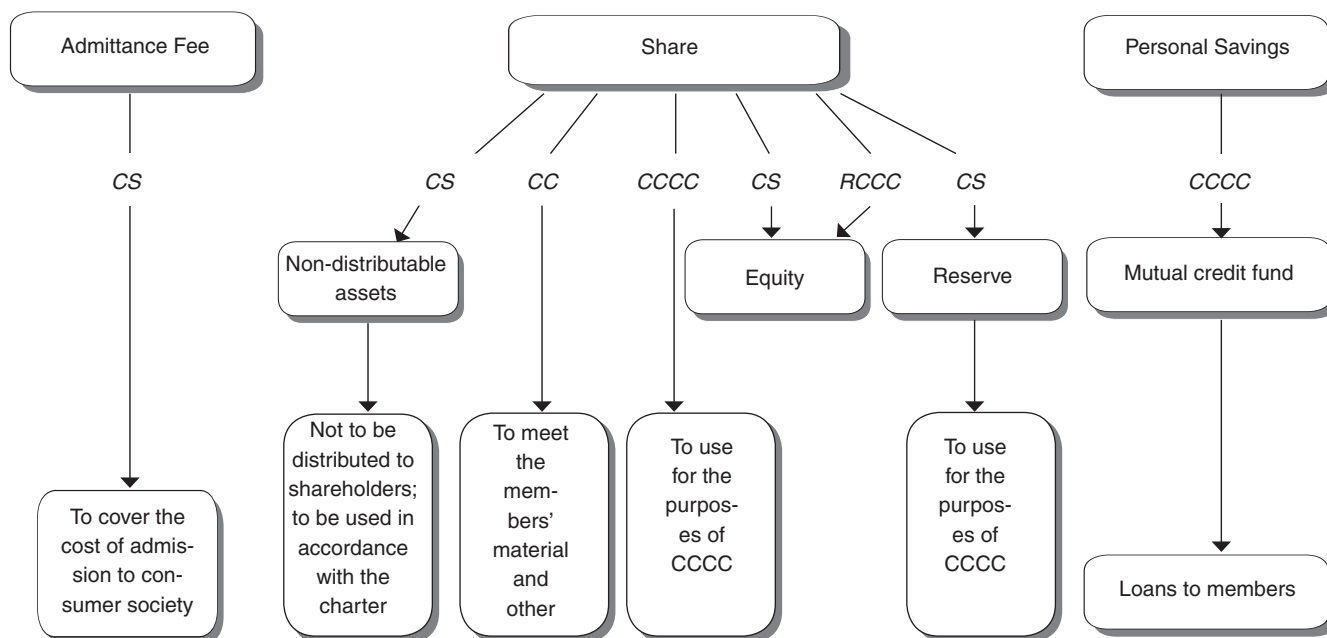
Admittance Fee

Share

Personal Savings

*CS*

*CS* *CC* *CCCC* *CS* *RCCC* *CS*

*CCCC*

Non-distributable assets

Equity

Reserve

Mutual credit fund

Not to be distributed to shareholders; to be used in accordance with the charter

To meet the members' material and other

To use for the purposes of CCCC

To use for the purposes of CCCC

To cover the cost of admission to consumer society

Loans to members